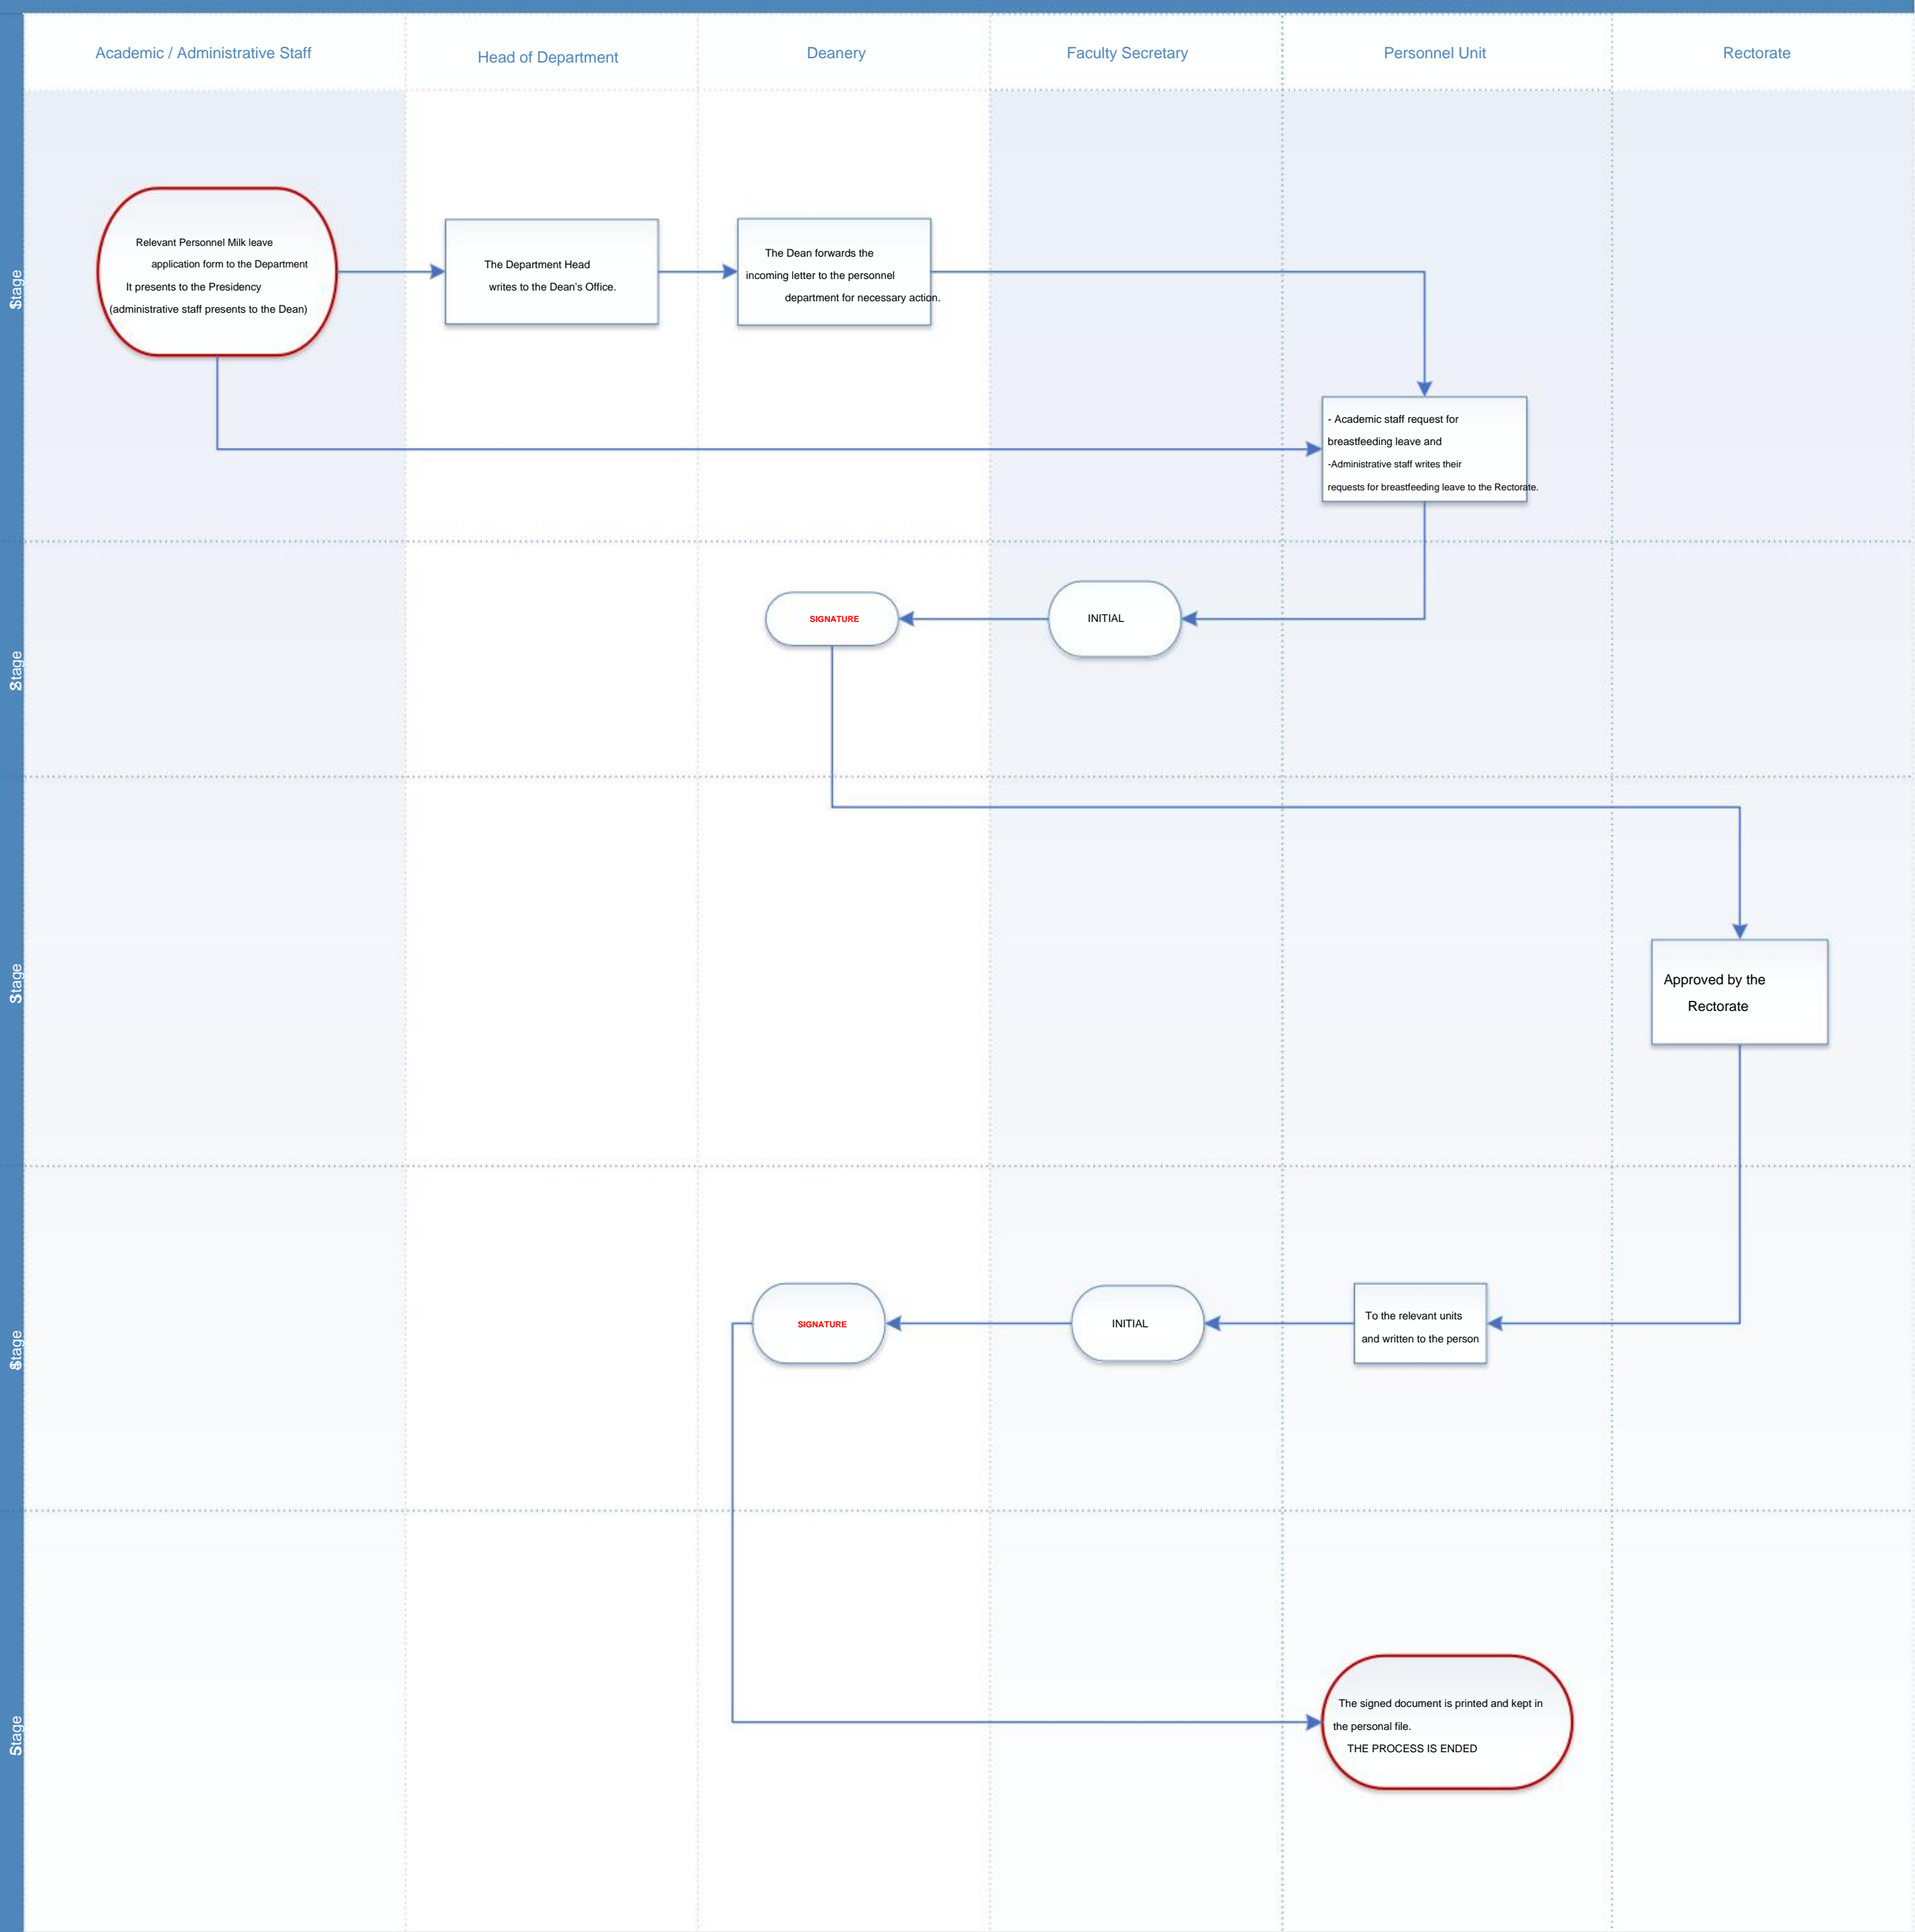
Academic / Administrative Staff

Head of Department

Deanery

Faculty Secretary

Personnel Unit

Rectorate

Stage

Relevant Personnel Milk leave application form to the Department It presents to the Presidency (administrative staff presents to the Dean)

The Department Head writes to the Dean's Office.

The Dean forwards the incoming letter to the personnel department for necessary action.

- Academic staff request for breastfeeding leave and -Administrative staff writes their requests for breastfeeding leave to the Rectorate.

Stage

SIGNATURE

INITIAL

Stage

Approved by the Rectorate

Stage

SIGNATURE

INITIAL

To the relevant units and written to the person

Stage

The signed document is printed and kept in the personal file.
THE PROCESS IS ENDED